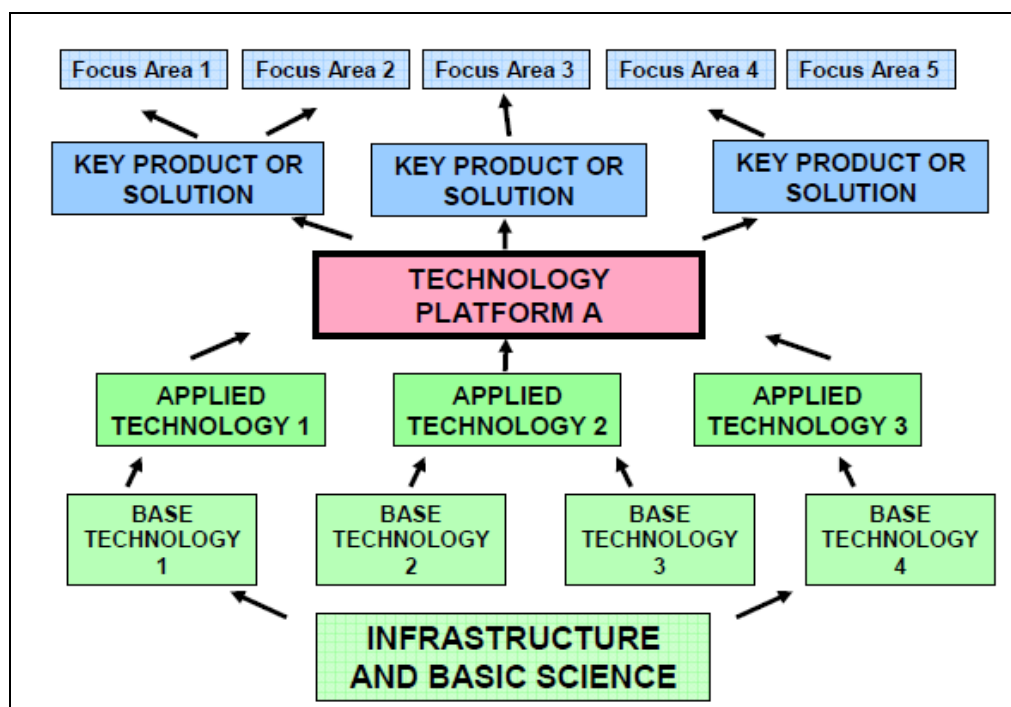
Focus Area 1

Focus Area 2

Focus Area 3

Focus Area 4

Focus Area 5

KEY PRODUCT OR SOLUTION

KEY PRODUCT OR SOLUTION

KEY PRODUCT OR SOLUTION

TECHNOLOGY PLATFORM A

APPLIED TECHNOLOGY 1

APPLIED TECHNOLOGY 2

APPLIED TECHNOLOGY 3

BASE TECHNOLOGY 1

BASE TECHNOLOGY 2

BASE TECHNOLOGY 3

BASE TECHNOLOGY 4

INFRASTRUCTURE AND BASIC SCIENCE